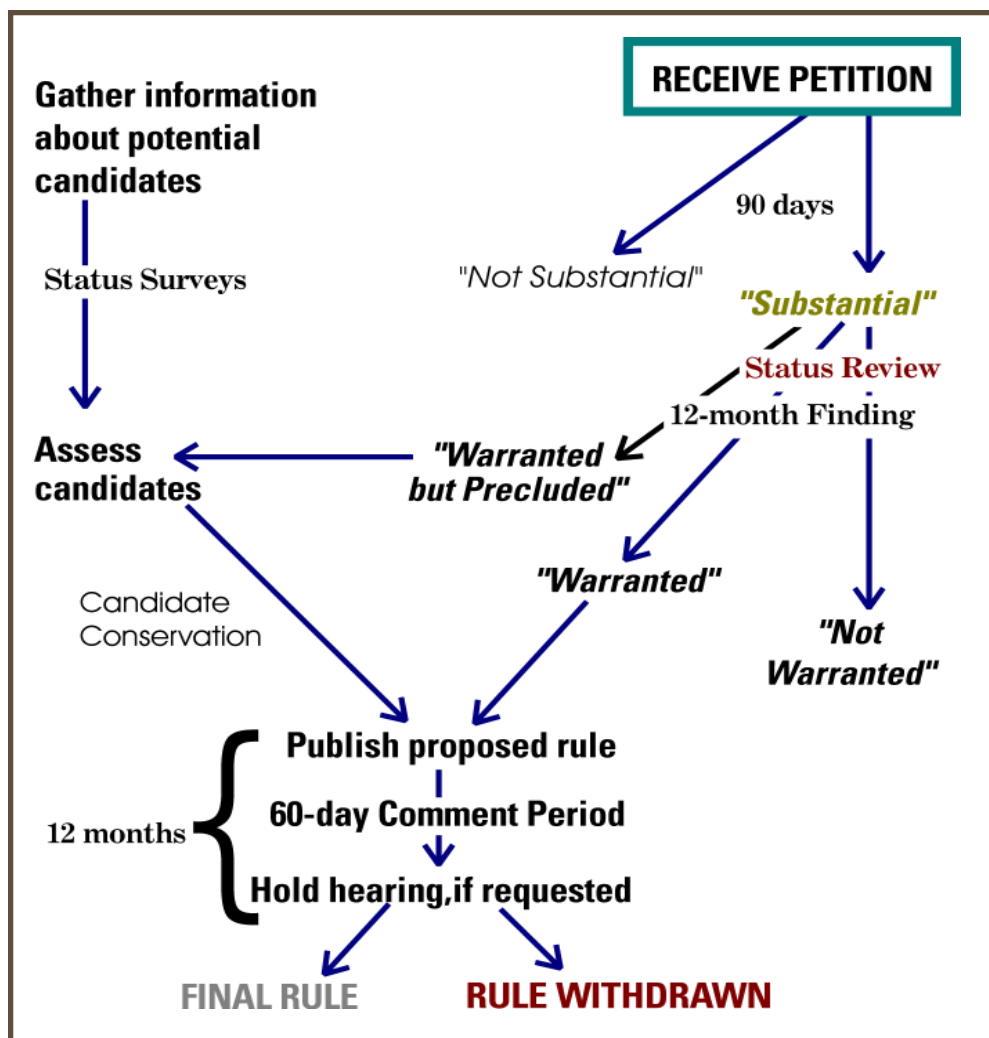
RECEIVE PETITION

Gather information about potential candidates

Status Surveys

90 days

"Not Substantial"

"Substantial"

Status Review

12-month Finding

Assess candidates

"Warranted but Precluded"

"Warranted"

"Not Warranted"

Candidate Conservation

12 months

Publish proposed rule

60-day Comment Period

Hold hearing,if requested

FINAL RULE

RULE WITHDRAWN